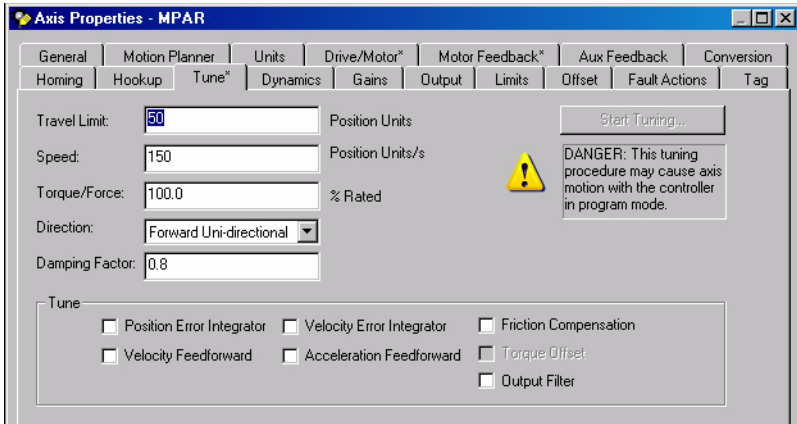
Axis Properties - MPAR

General | Motion Planner | Units | Drive/Motor* | Motor Feedback* | Aux Feedback | Conversion
Homing | Hookup | Tune* | Dynamics | Gains | Output | Limits | Offset | Fault Actions | Tag

Travel Limit: 50 Position Units

Speed: 150 Position Units/s

Torque/Force: 100.0 % Rated

Direction: Forward Uni-directional

Damping Factor: 0.8

Start Tuning...

DANGER: This tuning procedure may cause axis motion with the controller in program mode.

Tune
Position Error Integrator
Velocity Error Integrator
Friction Compensation
Velocity Feedforward
Acceleration Feedforward
Torque Offset
Output Filter